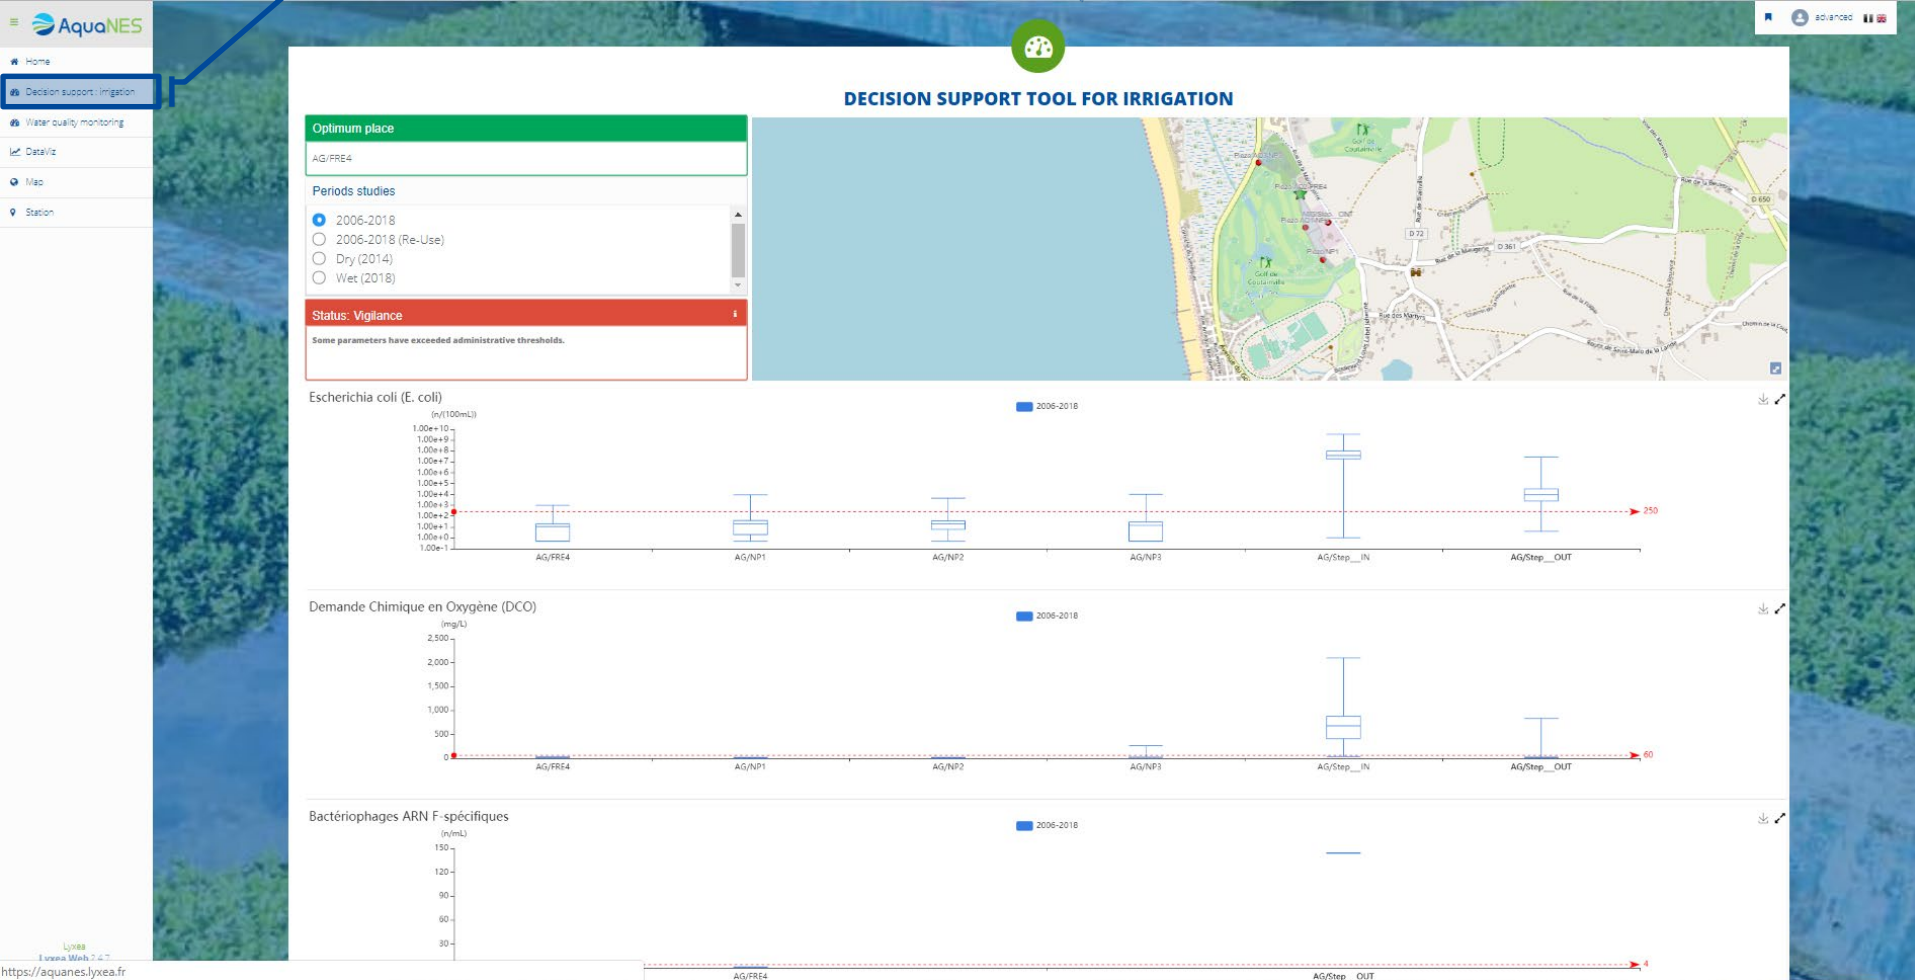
AquaNES

Home
Decision support : irrigation
Water quality monitoring
DataViz
Map
Station

advanced

DECISION SUPPORT TOOL FOR IRRIGATION

Optimum place
AG/FRE4

Periods studies
2006-2018
2006-2018 (Re-Use)
Dry (2014)
Wet (2018)

Status: Vigilance
Some parameters have exceeded administrative thresholds.

Escherichia coli (E. coli)
2006-2018
(n/(100mL))
1.00e+10
1.00e+9
1.00e+8
1.00e+7
1.00e+6
1.00e+5
1.00e+4
1.00e+3
1.00e+2
1.00e+1
1.00e+0
1.00e-1
250
AG/FRE4 AG/NP1 AG/NP2 AG/NP3 AG/Step__IN AG/Step__OUT

Demande Chimique en Oxygène (DCO)
2006-2018
(mg/L)
2,500
2,000
1,500
1,000
500
0
60
AG/FRE4 AG/NP1 AG/NP2 AG/NP3 AG/Step__IN AG/Step__OUT

Bactériophages ARN F-spécifiques
2006-2018
(n/mL)
150
120
90
60
30
4
AG/FRE4 AG/Step__OUT

Lyxea
Lyxea Web
https://aquanes.lyxea.fr